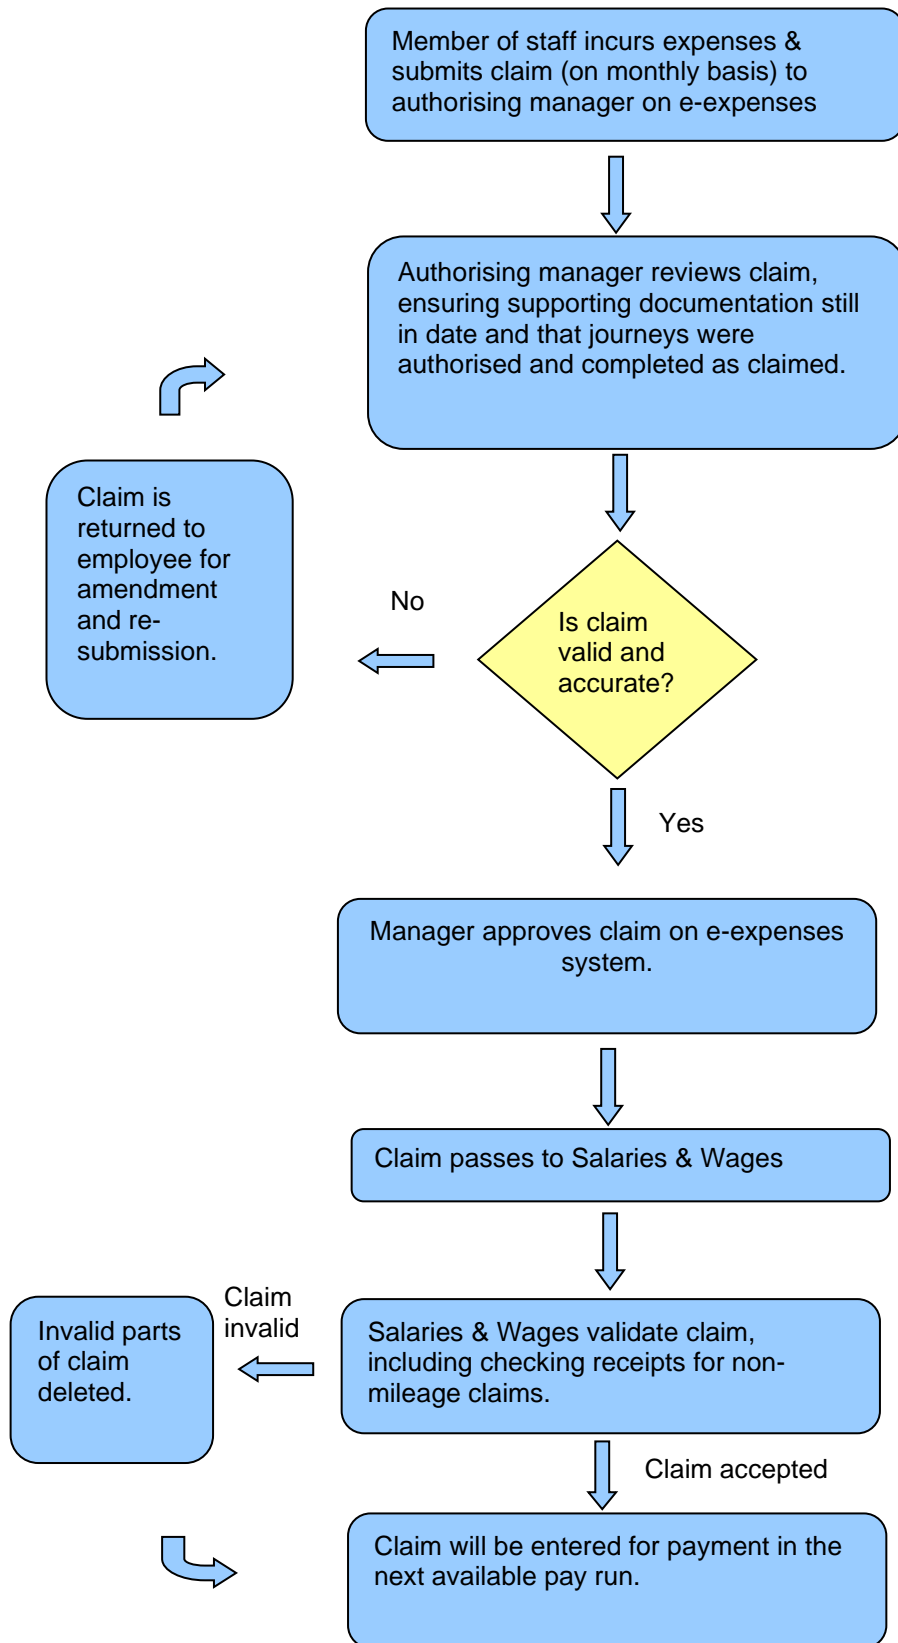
Member of staff incurs expenses & submits claim (on monthly basis) to authorising manager on e-expenses

Authorising manager reviews claim, ensuring supporting documentation still in date and that journeys were authorised and completed as claimed.

Claim is returned to employee for amendment and re-submission.

No

Is claim valid and accurate?

Yes

Manager approves claim on e-expenses system.

Claim passes to Salaries & Wages

Invalid parts of claim deleted.

Claim invalid

Salaries & Wages validate claim, including checking receipts for non-mileage claims.

Claim accepted

Claim will be entered for payment in the next available pay run.